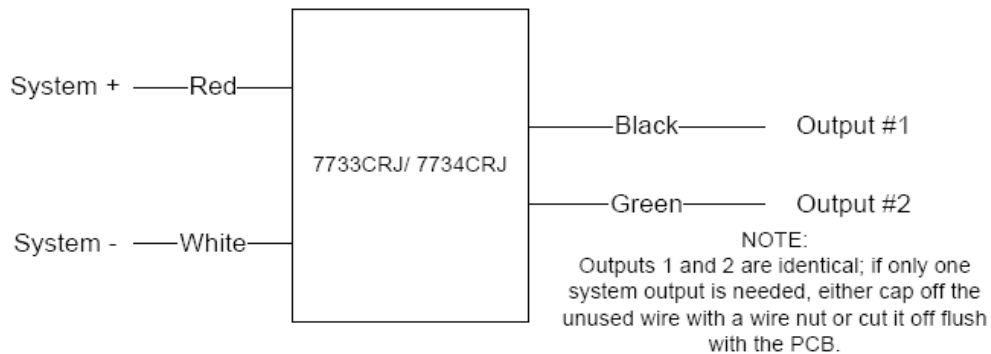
System + Red

System - White

7733CRJ/ 7734CRJ

Black Output #1

Green Output #2

NOTE:
Outputs 1 and 2 are identical; if only one system output is needed, either cap off the unused wire with a wire nut or cut it off flush with the PCB.